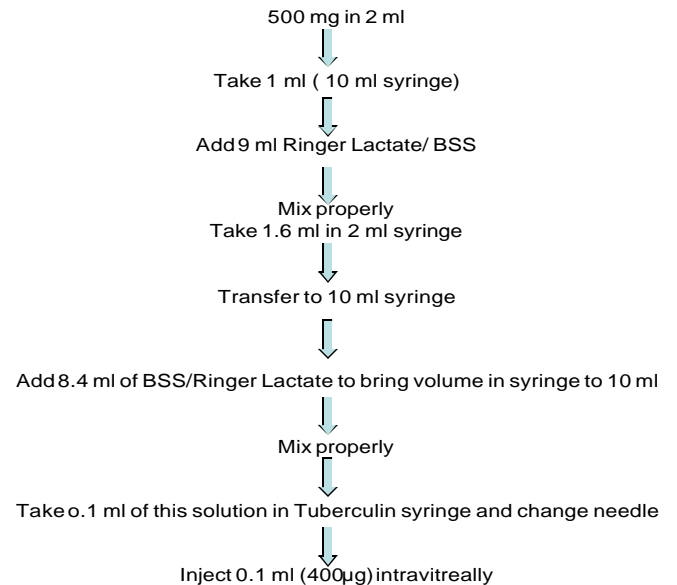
500 mg in 2 ml

Take 1 ml ( 10 ml syringe)

Add 9 ml Ringer Lactate/ BSS

Mix properly
Take 1.6 ml in 2 ml syringe

Transfer to 10 ml syringe

Add 8.4 ml of BSS/Ringer Lactate to bring volume in syringe to 10 ml

Mix properly

Take o.1 ml of this solution in Tuberculin syringe and change needle

Inject 0.1 ml (400µg) intravitreally